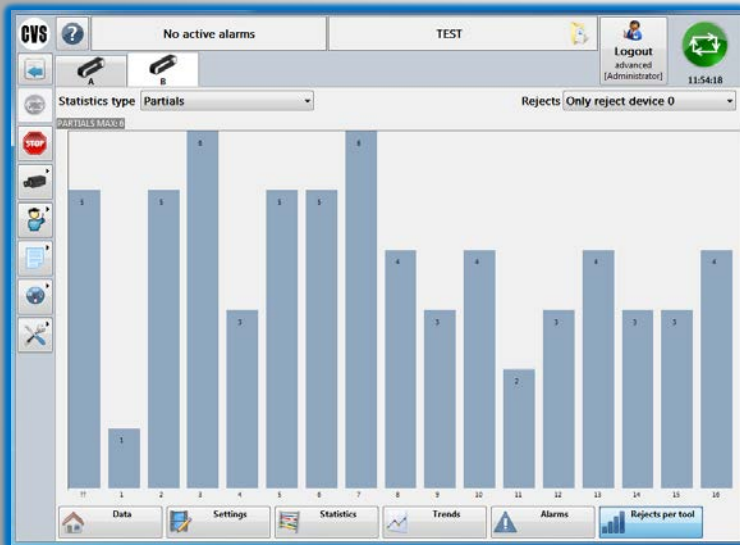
CVS

No active alarms

TEST

Logout
advanced
[Administrator]

11:54:18

A

B

STOP

Statistics type Partials

Rejects Only reject device 0

PARTIALS MAX: 6

5
1
5
6
3
5
5
6
4
3
4
2
3
4
3
3
4

??
1
2
3
4
5
6
7
8
9
10
11
12
13
14
15
16

Data

Settings

Statistics

Trends

Alarms

Rejects per tool